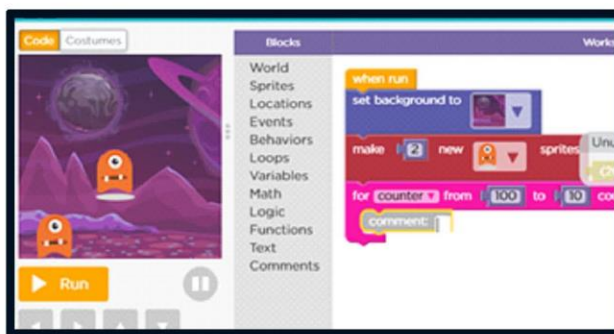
Code Costumes

Run

Blocks

World
Sprites
Locations
Events
Behaviors
Loops
Variables
Math
Logic
Functions
Text
Comments

Works

when run
set background to
make 2 new sprites Unu
Ch
for counter from 100 to 10 co
comment: